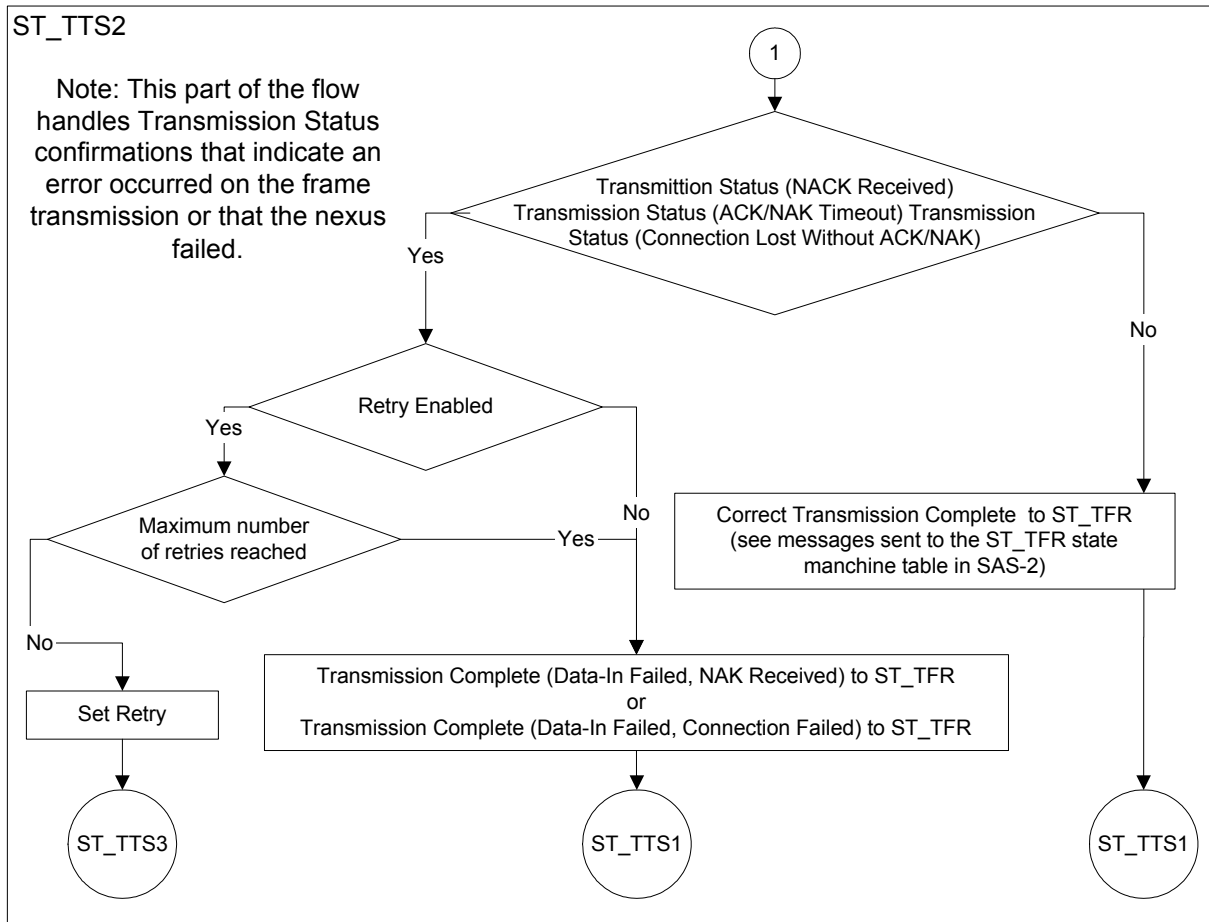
ST_TTS2

Note: This part of the flow handles Transmission Status confirmations that indicate an error occurred on the frame transmission or that the nexus failed.

1

Transmittion Status (NACK Received) Transmission Status (ACK/NAK Timeout) Transmission Status (Connection Lost Without ACK/NAK)

Yes

No

Retry Enabled

Yes

No

Maximum number of retries reached

Yes

No

Correct Transmission Complete to ST_TFR (see messages sent to the ST_TFR state manchine table in SAS-2)

Transmission Complete (Data-In Failed, NAK Received) to ST_TFR
or
Transmission Complete (Data-In Failed, Connection Failed) to ST_TFR

Set Retry

ST_TTS3

ST_TTS1

ST_TTS1